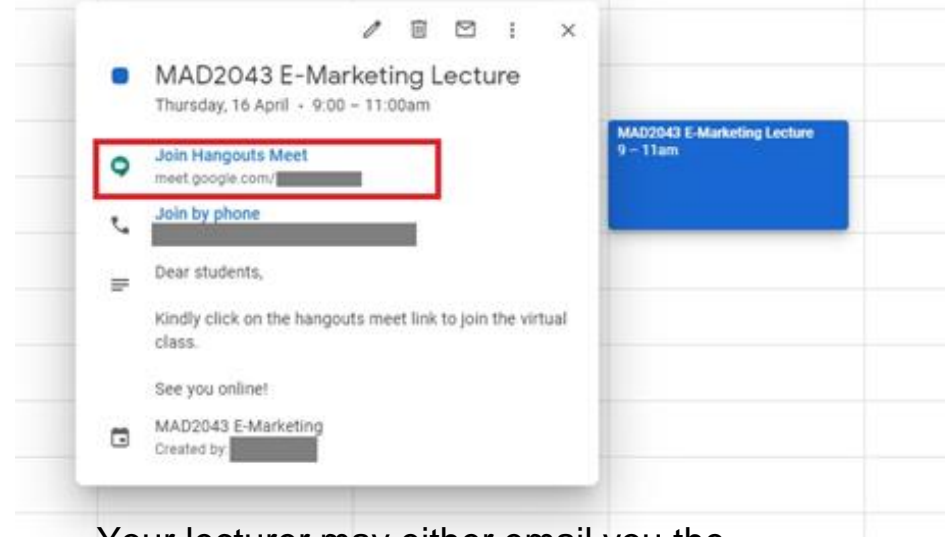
MAD2043 E-Marketing Lecture
Thursday, 16 April • 9:00 – 11:00am

Join Hangouts Meet
meet.google.com/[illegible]

Join by phone
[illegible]

Dear students,

Kindly click on the hangouts meet link to join the virtual class.

See you online!

MAD2043 E-Marketing
Created by: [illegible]

MAD2043 E-Marketing Lecture
9 – 11am

Your lecturer may either email you the